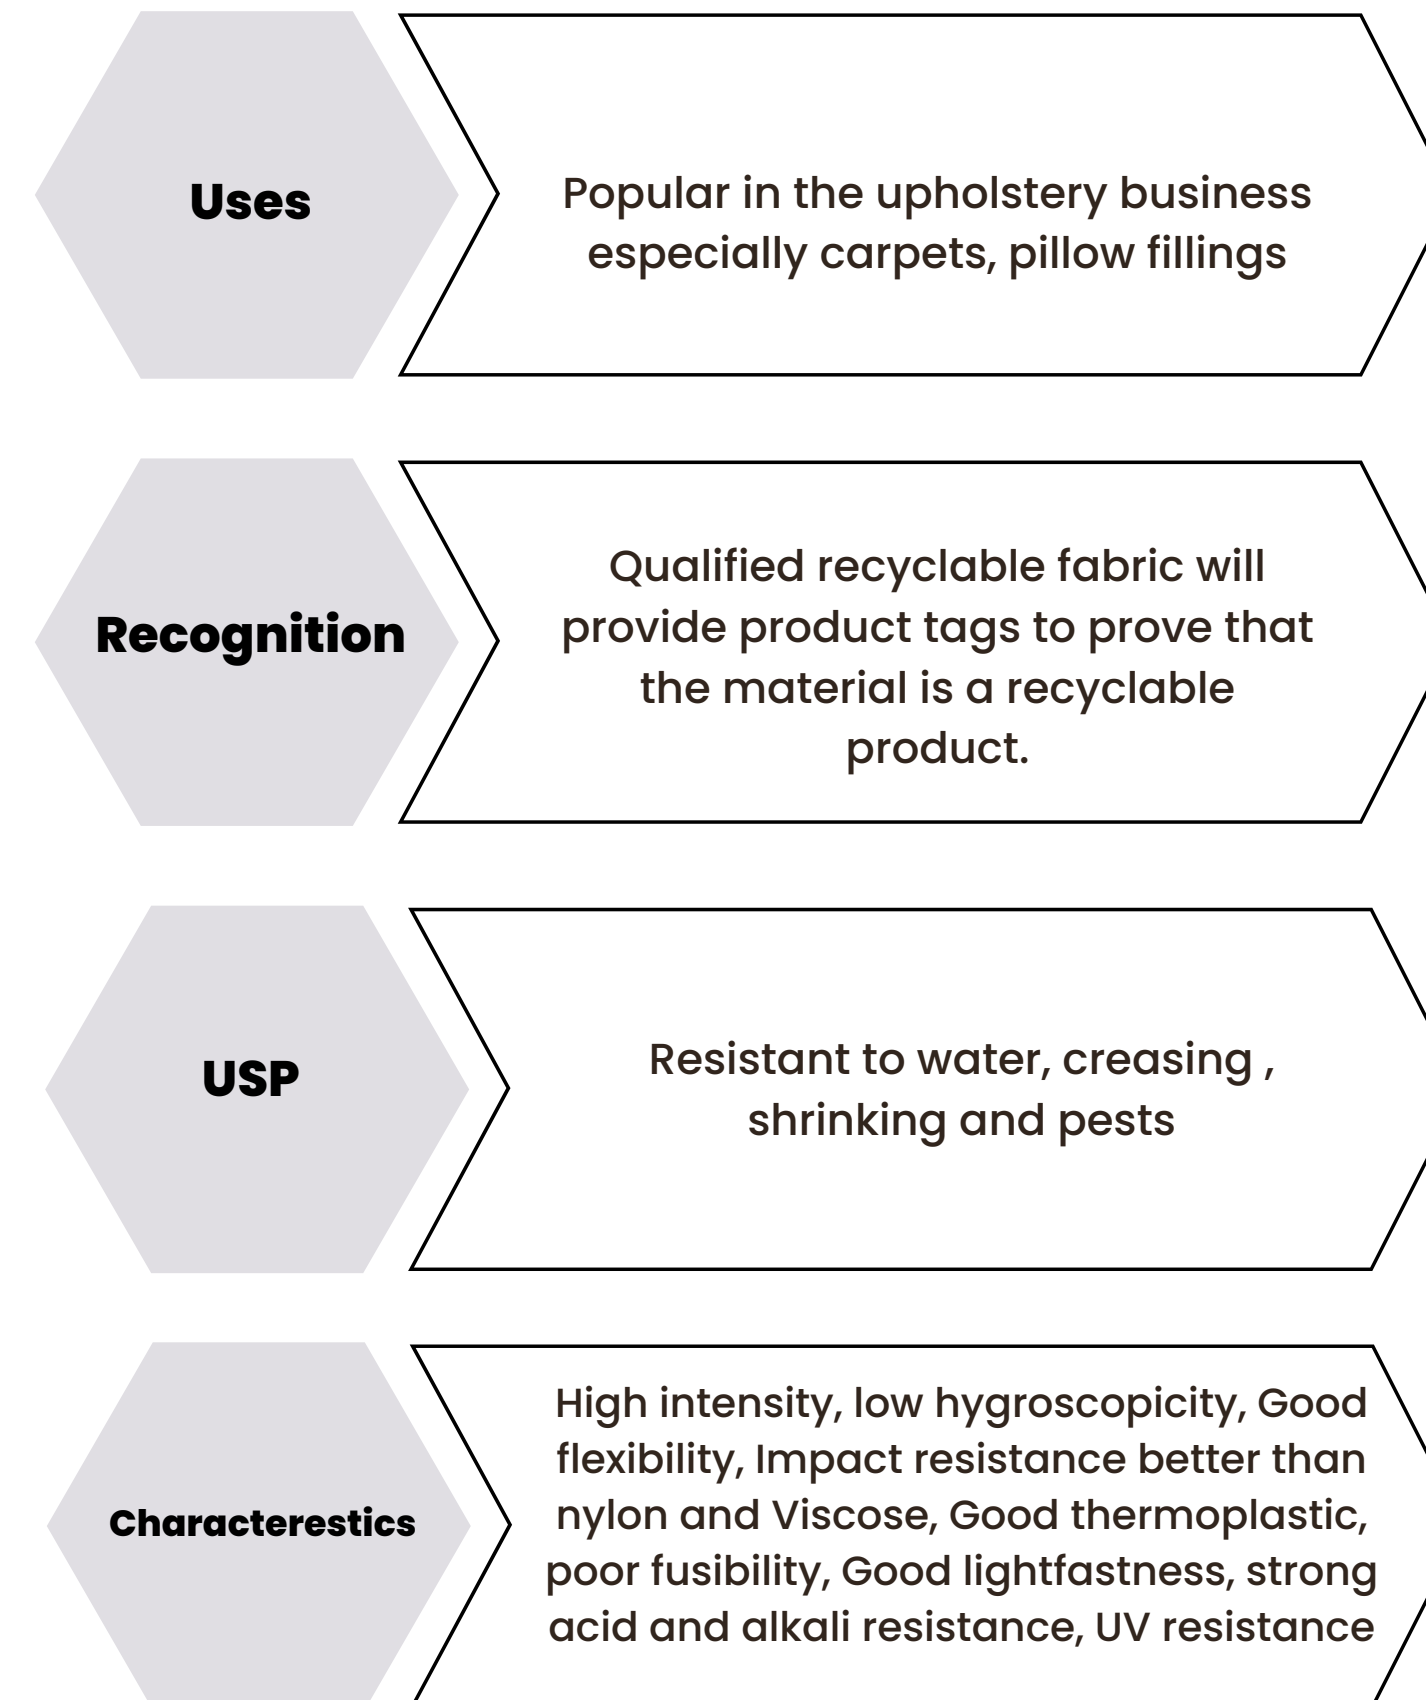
Uses

Popular in the upholstery business especially carpets, pillow fillings

Recognition

Qualified recyclable fabric will provide product tags to prove that the material is a recyclable product.

USP

Resistant to water, creasing , shrinking and pests

Characterestics

High intensity, low hygroscopicity, Good flexibility, Impact resistance better than nylon and Viscose, Good thermoplastic, poor fusibility, Good lightfastness, strong acid and alkali resistance, UV resistance